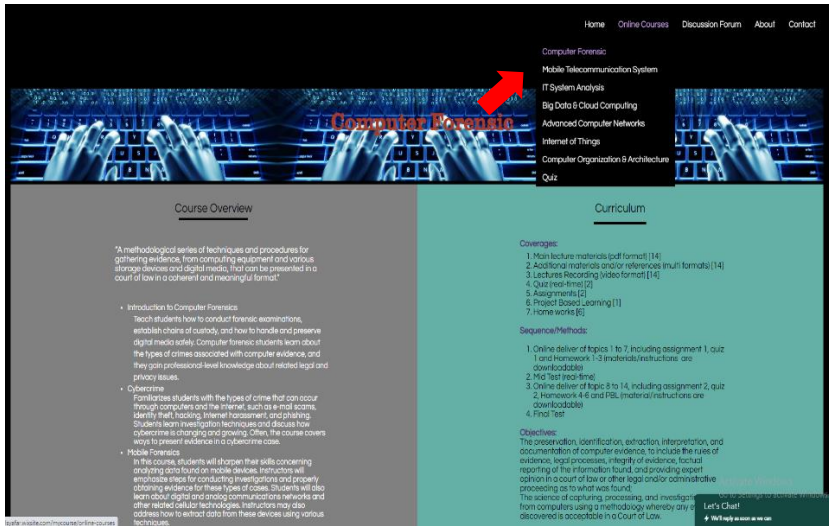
Home Online Courses Discussion Forum About Contact

Computer Forensic
Mobile Telecommunication System
IT System Analysis
Big Data & Cloud Computing
Advanced Computer Networks
Internet of Things
Computer Organization & Architecture
Quiz

Computer Forensic

Course Overview

"A methodological series of techniques and procedures for gathering evidence, from computing equipment and various storage devices and digital media, that can be presented in a court of law in a coherent and meaningful format."

- Introduction to Computer Forensics
Teach students how to conduct forensic examinations, establish chains of custody, and how to handle and preserve digital media safely. Computer forensic students learn about the types of crimes associated with computer evidence, and they gain professional-level knowledge about related legal and privacy issues.
- Cybercrime
Familiarizes students with the types of crime that can occur through computers and the internet, such as e-mail scams, identity theft, hacking, internet harassment, and phishing. Students learn investigation techniques and discuss how cybercrime is changing and growing. Often, the course covers ways to present evidence in a cybercrime case.
- Mobile Forensics
In this course, students will sharpen their skills concerning analyzing data found on mobile devices. Instructors will emphasize steps for conducting investigations and properly obtaining evidence for these types of cases. Students will also learn about digital and analog communications networks and other related cellular technologies. Instructors may also address how to extract data from these devices using various techniques.

Curriculum

Coverages:
1. Main lecture materials (pdf format) [14]
2. Additional materials and/or references (multi formats) [14]
3. Lectures Recording (video format) [14]
4. Quiz (real-time) [2]
5. Assignments [2]
6. Project Based Learning [1]
7. Home works [6]

Sequence/Methods:
1. Online deliver of topics 1 to 7, including assignment 1, quiz 1 and Homework 1-3 (materials/instructions are downloadable)
2. Mid Test (real-time)
3. Online deliver of topic 8 to 14, including assignment 2, quiz 2, Homework 4-6 and PBL (material/instructions are downloadable)
4. Final Test

Objectives:
The preservation, identification, extraction, interpretation, and documentation of computer evidence, to include the rules of evidence, legal processes, integrity of evidence, factual reporting of the information found, and providing expert opinion in a court of law or other legal and/or administrative proceeding as to what was found.
The science of capturing, processing, and investigati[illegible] from computers using a methodology whereby any e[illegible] discovered is acceptable in a Court of Law.

Activate Windows
Go to Settings to activate Windows.

Let's Chat!
We'll reply as soon as we can

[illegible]sfar.wixsite.com/mocourse/online-courses